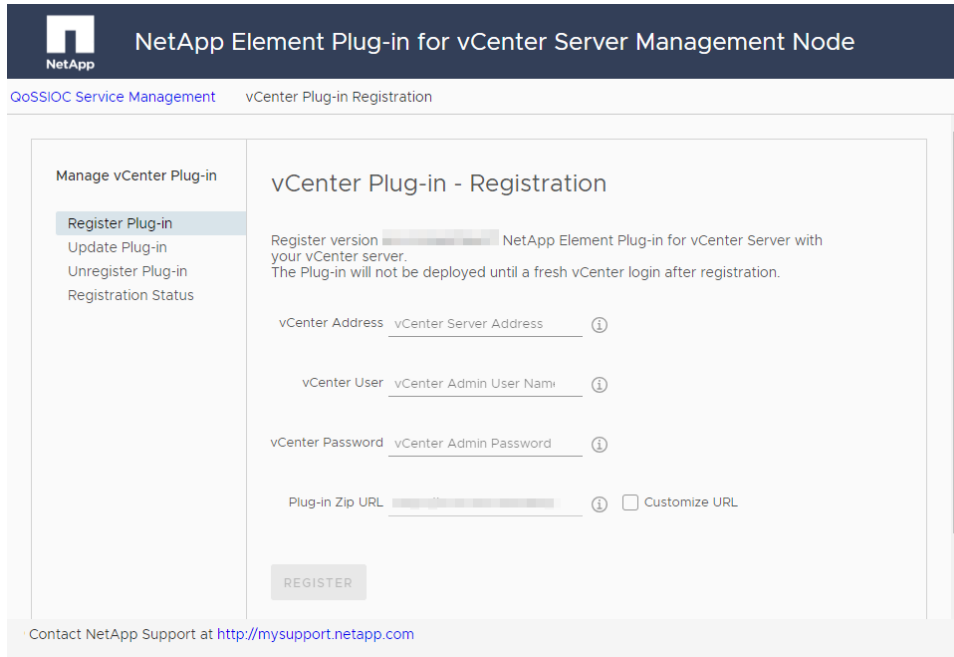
NetApp

NetApp Element Plug-in for vCenter Server Management Node

QoSSIOC Service Management
vCenter Plug-in Registration

Manage vCenter Plug-in

Register Plug-in
Update Plug-in
Unregister Plug-in
Registration Status

vCenter Plug-in - Registration

Register version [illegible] NetApp Element Plug-in for vCenter Server with your vCenter server.
The Plug-in will not be deployed until a fresh vCenter login after registration.

vCenter Address vCenter Server Address

vCenter User vCenter Admin User Nam

vCenter Password vCenter Admin Password

Plug-in Zip URL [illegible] Customize URL

REGISTER

Contact NetApp Support at http://mysupport.netapp.com